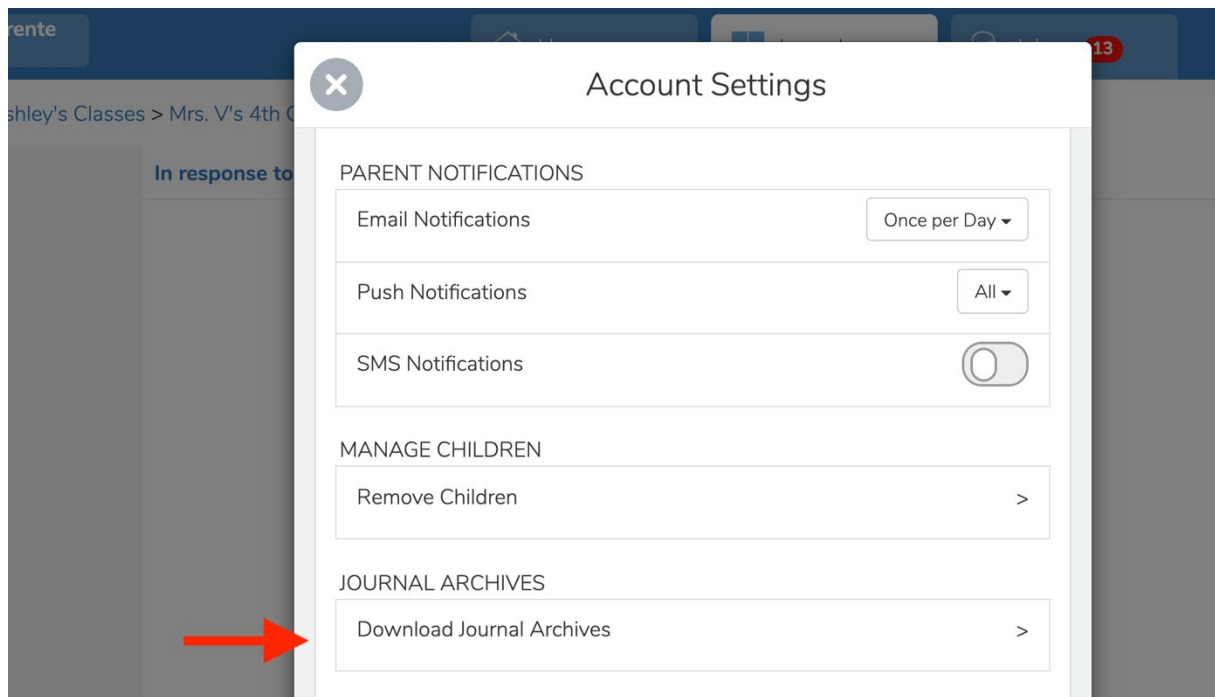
rente

13

shley's Classes > Mrs. V's 4th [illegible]

In response to

Account Settings

PARENT NOTIFICATIONS

Email Notifications

Once per Day

Push Notifications

All

SMS Notifications

MANAGE CHILDREN

Remove Children

>

JOURNAL ARCHIVES

Download Journal Archives

>